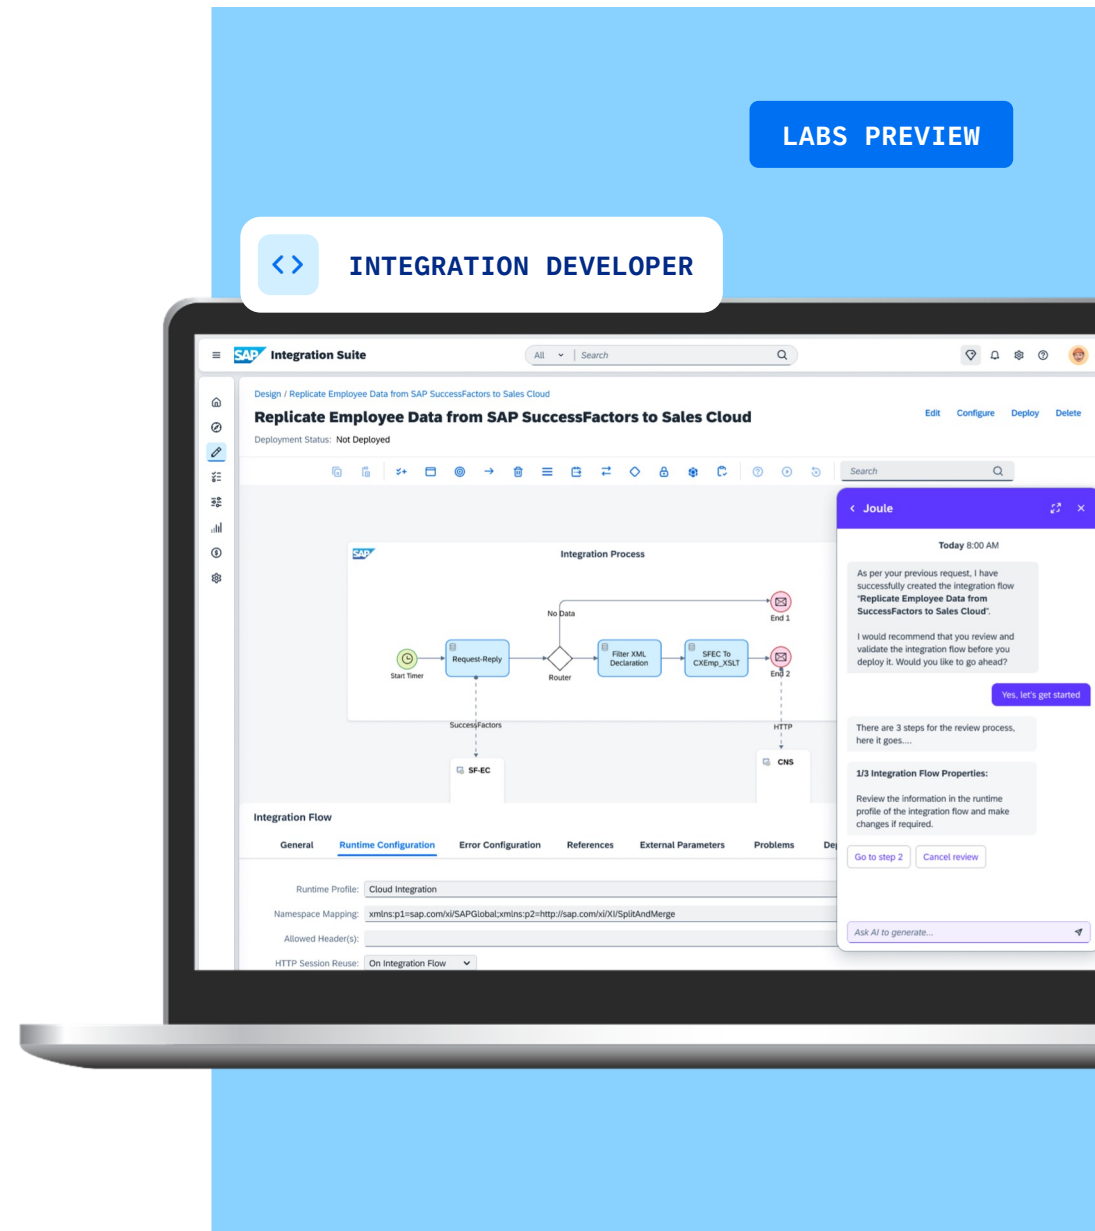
LABS PREVIEW

INTEGRATION DEVELOPER

SAP Integration Suite

All | Search

Design / Replicate Employee Data from SAP SuccessFactors to Sales Cloud

Replicate Employee Data from SAP SuccessFactors to Sales Cloud

Deployment Status: Not Deployed

Edit Configure Deploy Delete

Search

Integration Process

No Data

End 1

Start Timer

Request-Reply

Router

Filter XML Declaration

SFEC To CXEmp_XSLT

End 2

SuccessFactors

HTTP

SF-EC

CNS

Integration Flow

General Runtime Configuration Error Configuration References External Parameters Problems De

Runtime Profile: Cloud Integration

Namespace Mapping: xmlns:p1=sap.com/xi/SAPGlobal;xmlns:p2=http://sap.com/xi/XI/SplitAndMerge

Allowed Header(s):

HTTP Session Reuse: On Integration Flow

Joule

Today 8:00 AM

As per your previous request, I have successfully created the integration flow "Replicate Employee Data from SuccessFactors to Sales Cloud".

I would recommend that you review and validate the integration flow before you deploy it. Would you like to go ahead?

Yes, let's get started

There are 3 steps for the review process, here it goes....

1/3 Integration Flow Properties:

Review the information in the runtime profile of the integration flow and make changes if required.

Go to step 2 Cancel review

Ask AI to generate...